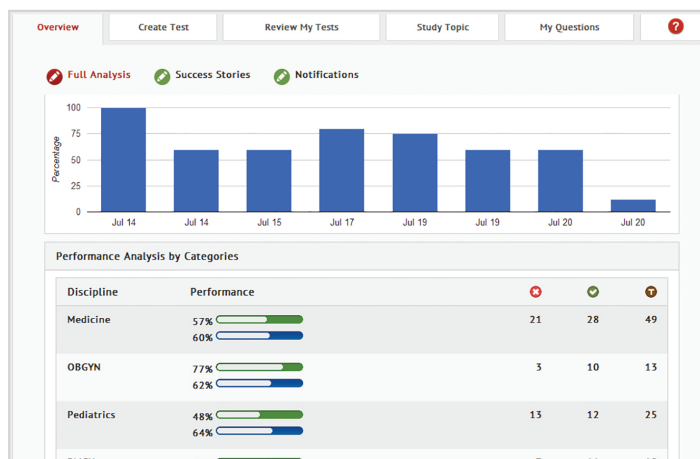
Overview | Create Test | Review My Tests | Study Topic | My Questions | ?

Full Analysis   Success Stories   Notifications

100
75
50
25
0
Percentage
Jul 14 Jul 14 Jul 15 Jul 17 Jul 19 Jul 19 Jul 20 Jul 20

Performance Analysis by Categories

| Discipline | Performance | | | |
|---|---|---|---|---|
| Medicine | 57% 60% | 21 | 28 | 49 |
| OBGYN | 77% 62% | 3 | 10 | 13 |
| Pediatrics | 48% 64% | 13 | 12 | 25 |